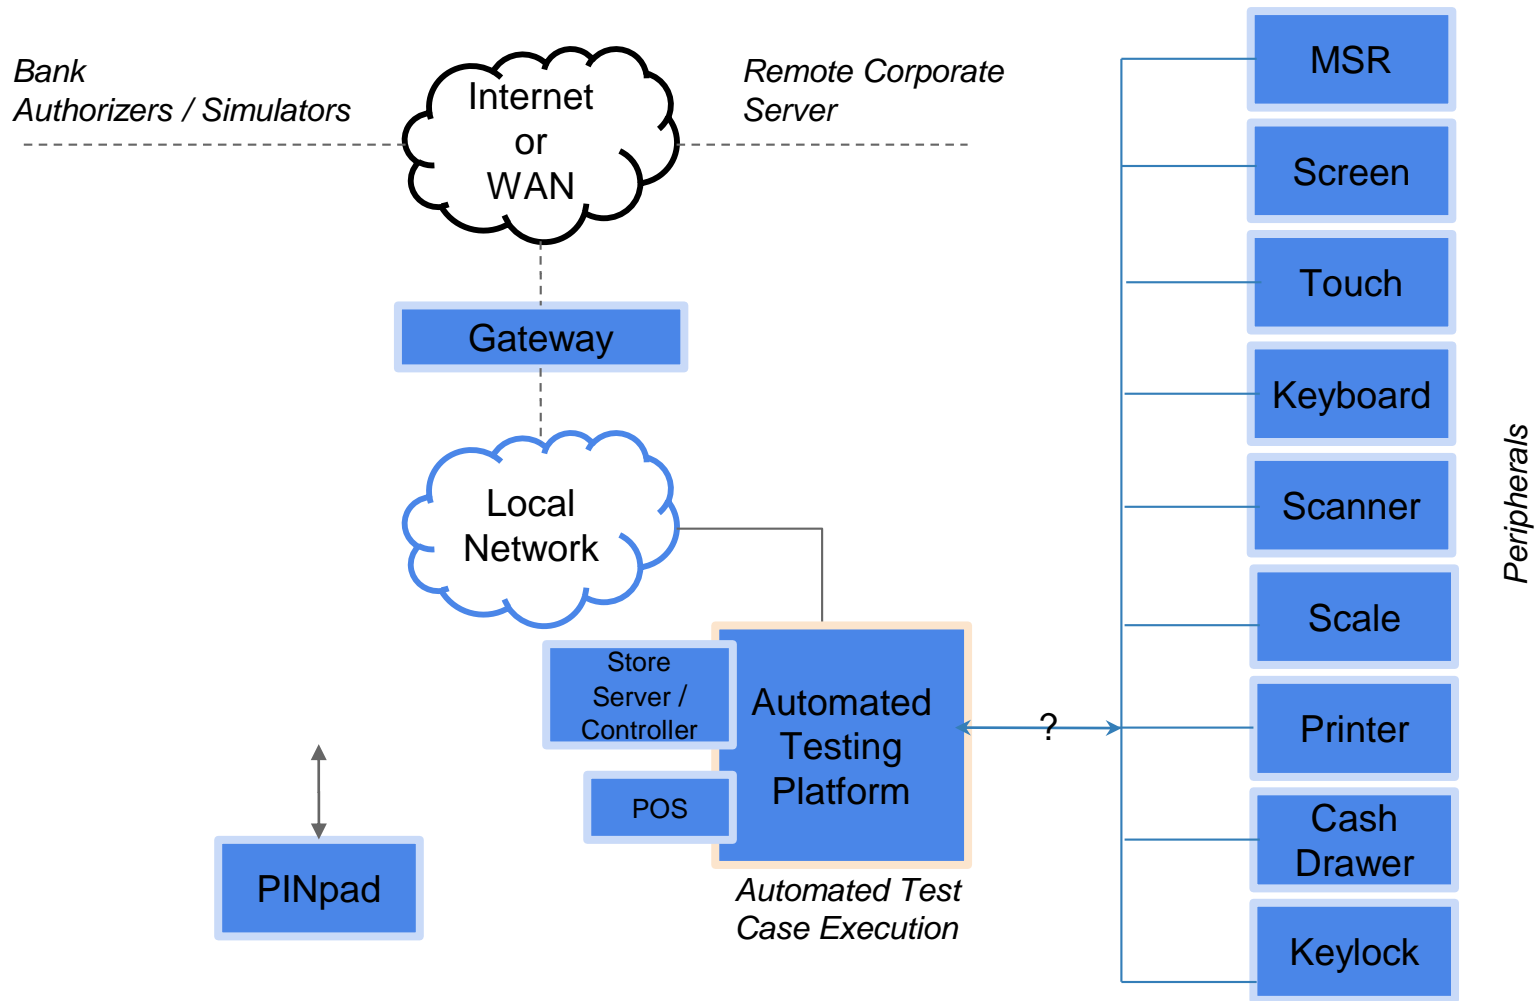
Bank Authorizers / Simulators

Internet or WAN

Remote Corporate Server

MSR

Screen

Touch

Keyboard

Scanner

Scale

Printer

Cash Drawer

Keylock

Peripherals

Gateway

Local Network

Store Server / Controller

POS

Automated Testing Platform

?

PINpad

Automated Test Case Execution